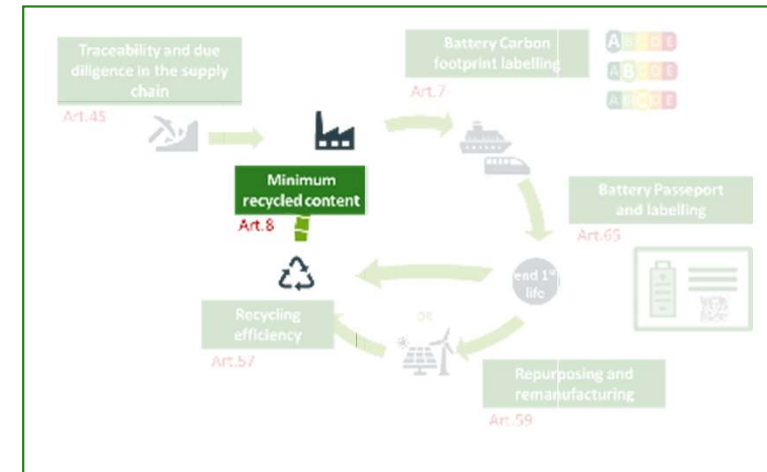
Traceability and due diligence in the supply chain

Art.45

Battery Carbon footprint labelling

Art.7

A B C D E

A B C D E

A B C D E

Minimum recycled content

Art.8

Battery Passeport and labelling

Art.65

end 1st life

Recycling efficiency

Art.57

Repurposing and remanufacturing

Art.59